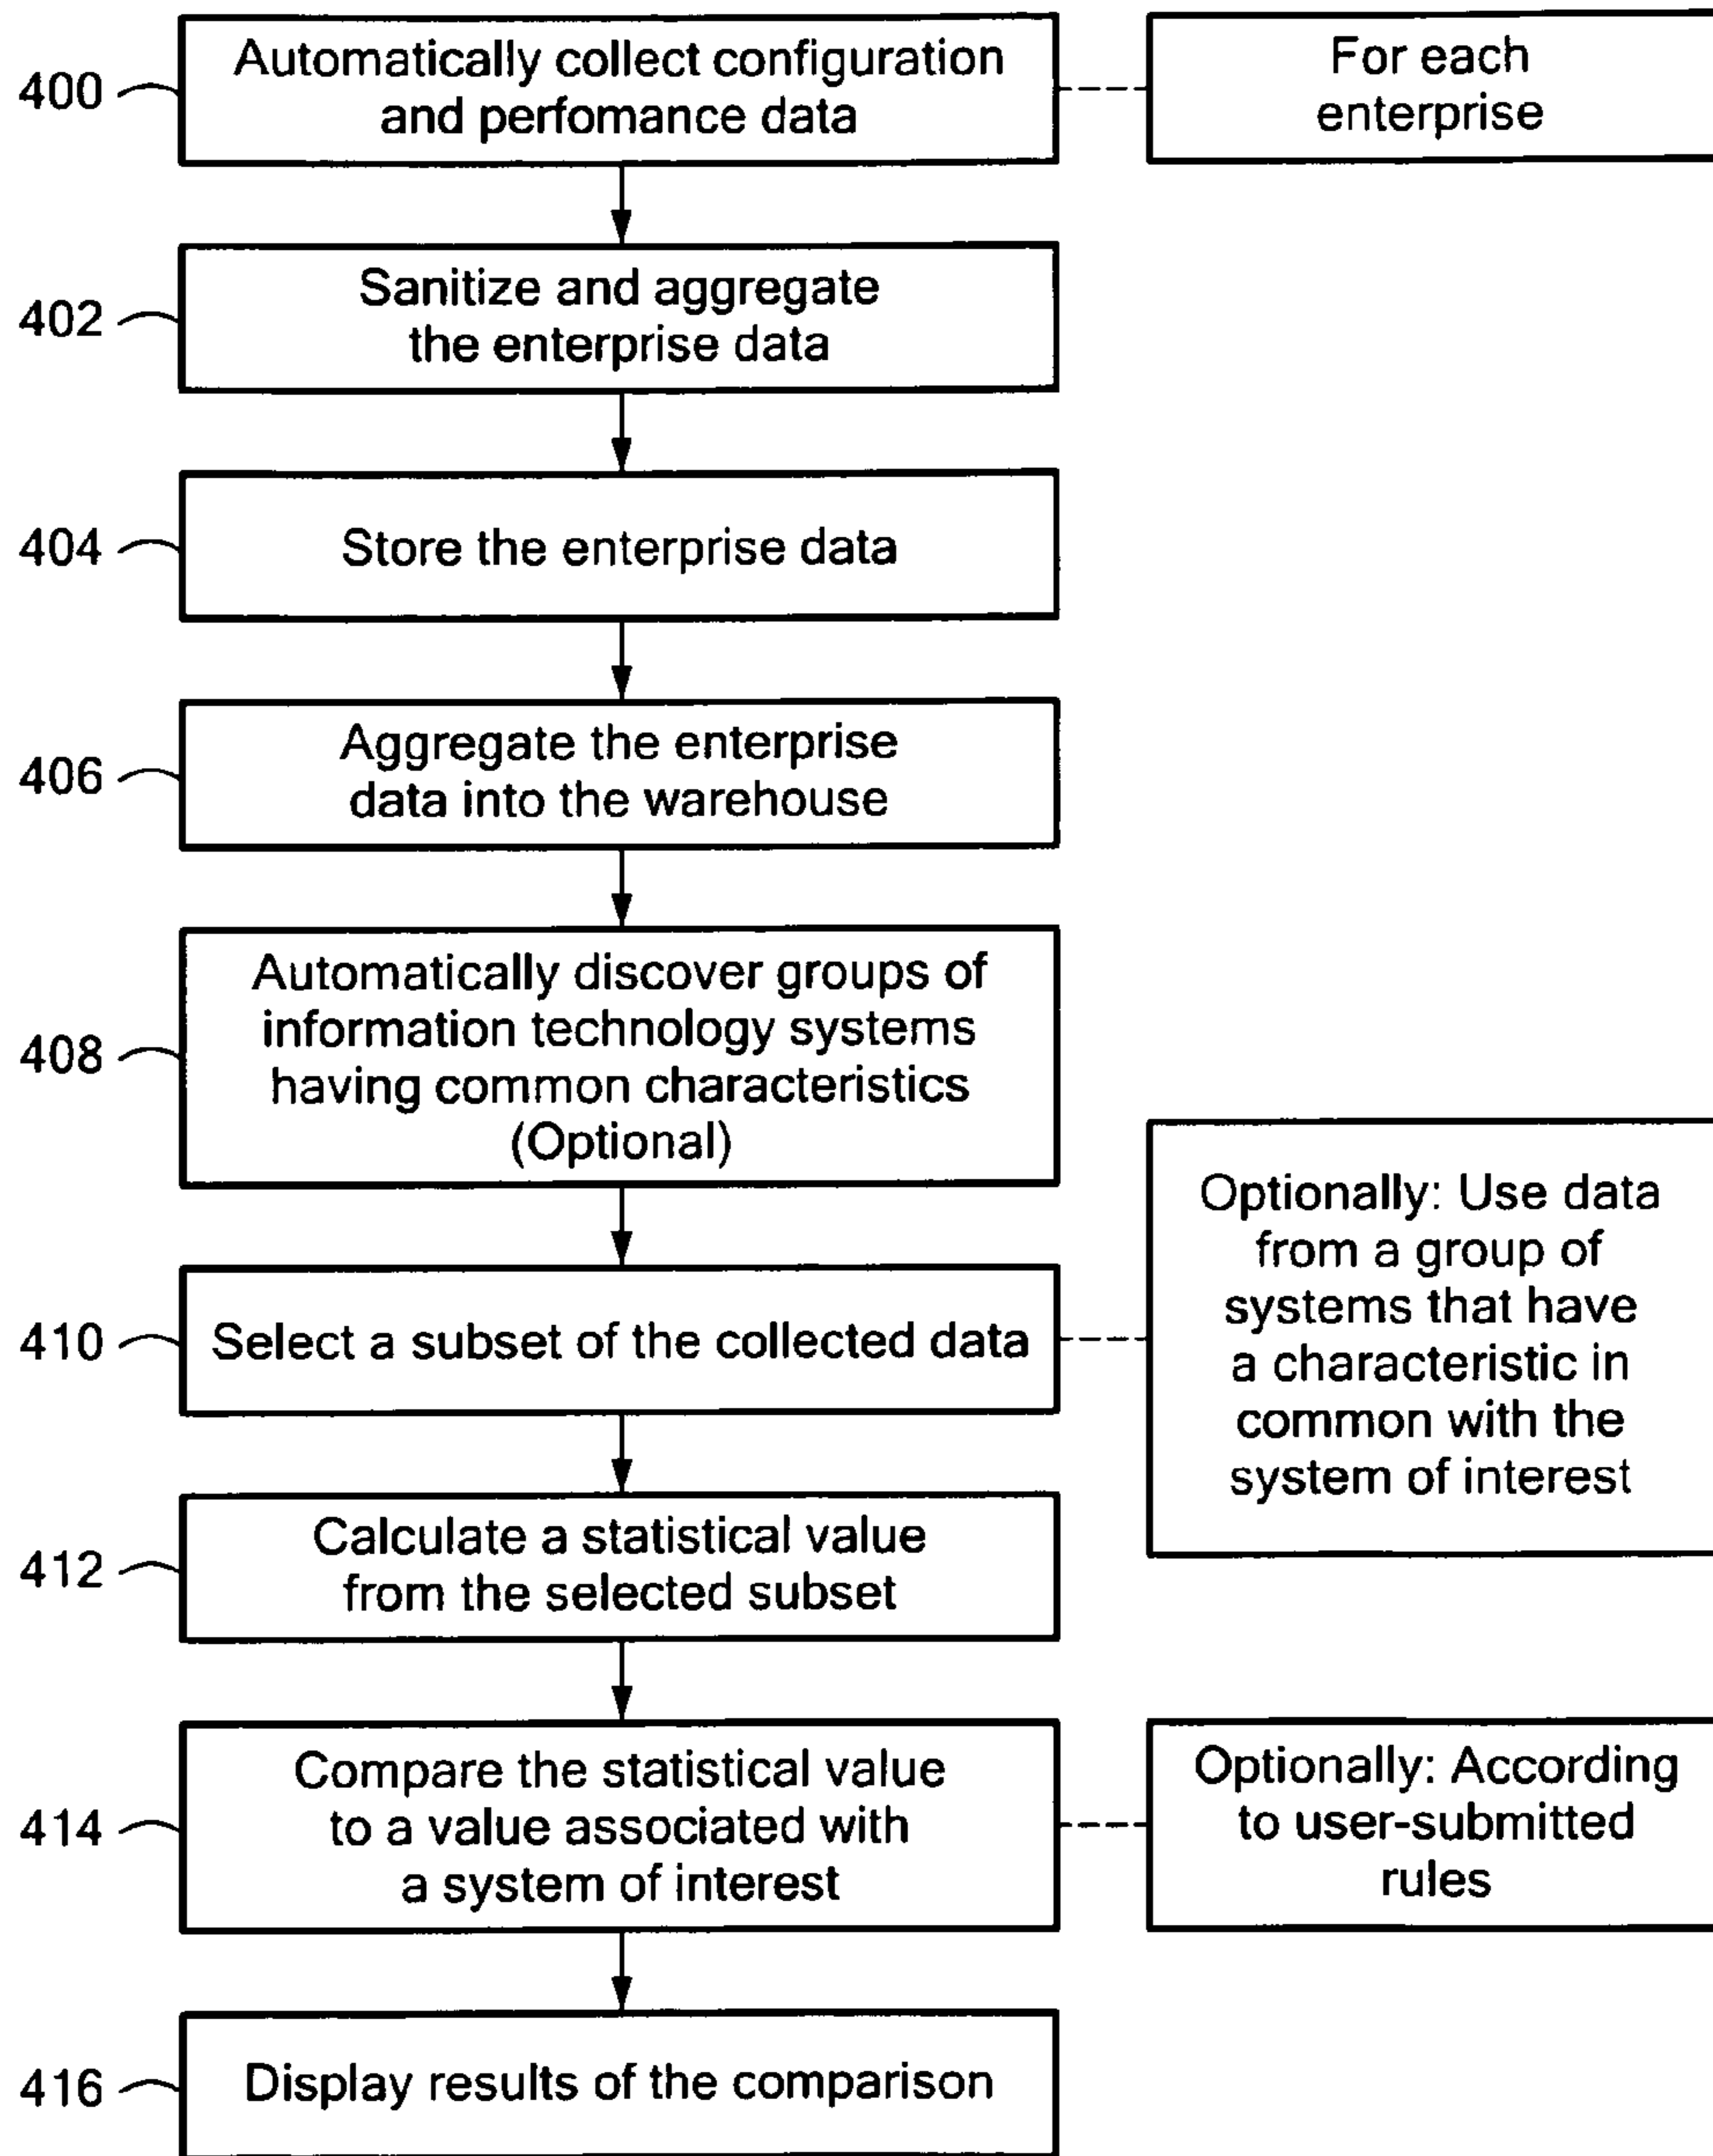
400 Automatically collect configuration and perfomance data

For each enterprise

402 Sanitize and aggregate the enterprise data

404 Store the enterprise data

406 Aggregate the enterprise data into the warehouse

408 Automatically discover groups of information technology systems having common characteristics (Optional)

410 Select a subset of the collected data

Optionally: Use data from a group of systems that have a characteristic in common with the system of interest

412 Calculate a statistical value from the selected subset

414 Compare the statistical value to a value associated with a system of interest

Optionally: According to user-submitted rules

416 Display results of the comparison